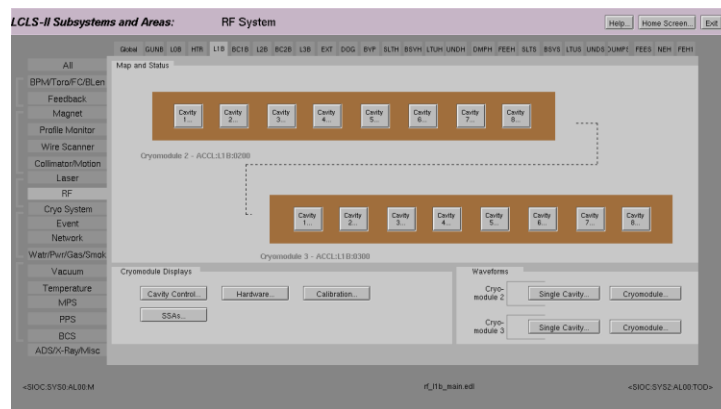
LCLS-II Subsystems and Areas: RF System

Help... Home Screen... Exit

Global GUNB L0B HTR L1B BC1B L2B BC2B L3B EXT DOG BYP SLTH BSYH LTUH UNDH DMPH FEEH SLTS BSYS LTUS UNDS DUMPS FEES NEH FEH1

All
BPM/Toro/FC/BLen
Feedback
Magnet
Profile Monitor
Wire Scanner
Collimator/Motion
Laser
RF
Cryo System
Event
Network
Watr/Pwr/Gas/Smok
Vacuum
Temperature
MPS
PPS
BCS
ADS/X-Ray/Misc

Map and Status

Cavity 1... Cavity 2... Cavity 3... Cavity 4... Cavity 5... Cavity 6... Cavity 7... Cavity 8...

Cryomodule 2 - ACCL:L1B:0200

Cavity 1... Cavity 2... Cavity 3... Cavity 4... Cavity 5... Cavity 6... Cavity 7... Cavity 8...

Cryomodule 3 - ACCL:L1B:0300

Cryomodule Displays

Cavity Control... Hardware... Calibration...

SSAs...

Waveforms

Cryo-module 2 Single Cavity... Cryomodule...

Cryo-module 3 Single Cavity... Cryomodule...

<SIOC:SYS0:AL00:M

rf_l1b_main.edl

<SIOC:SYS2:AL00:TOD>